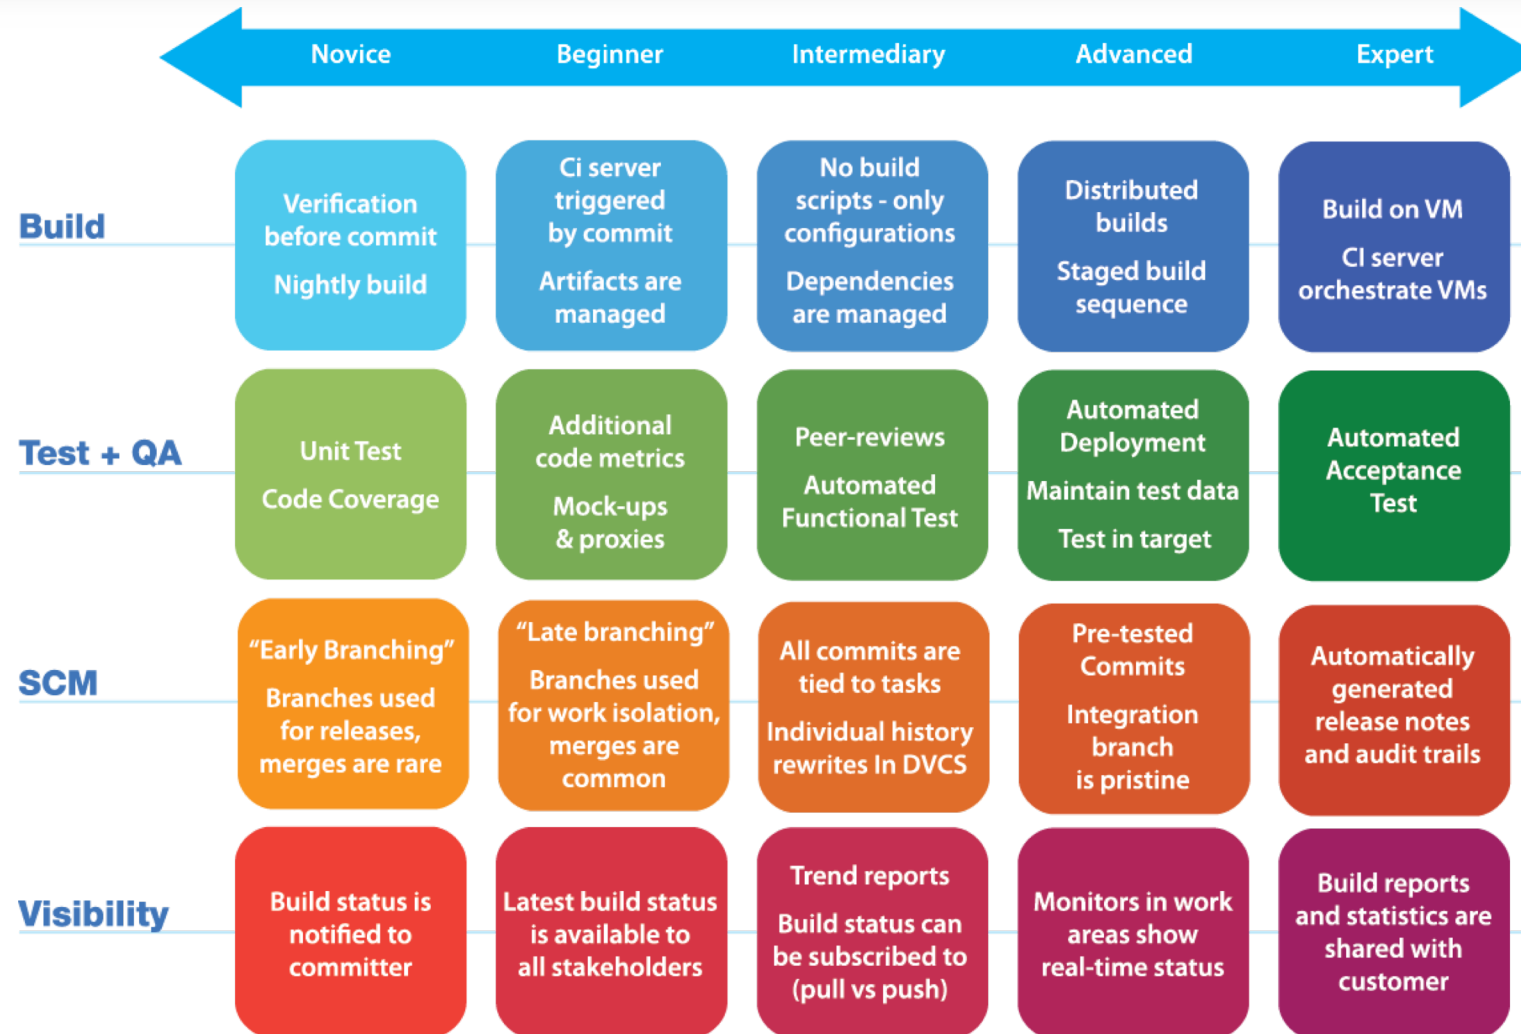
Novice Beginner Intermediary Advanced Expert

| | Novice | Beginner | Intermediary | Advanced | Expert |
|---|---|---|---|---|---|
| Build | Verification before commit<br>Nightly build | Ci server triggered by commit<br>Artifacts are managed | No build scripts - only configurations<br>Dependencies are managed | Distributed builds<br>Staged build sequence | Build on VM<br>CI server orchestrate VMs |
| Test + QA | Unit Test<br>Code Coverage | Additional code metrics<br>Mock-ups & proxies | Peer-reviews<br>Automated Functional Test | Automated Deployment<br>Maintain test data<br>Test in target | Automated Acceptance Test |
| SCM | “Early Branching”<br>Branches used for releases, merges are rare | “Late branching”<br>Branches used for work isolation, merges are common | All commits are tied to tasks<br>Individual history rewrites In DVCS | Pre-tested Commits<br>Integration branch is pristine | Automatically generated release notes and audit trails |
| Visibility | Build status is notified to committer | Latest build status is available to all stakeholders | Trend reports<br>Build status can be subscribed to (pull vs push) | Monitors in work areas show real-time status | Build reports and statistics are shared with customer |